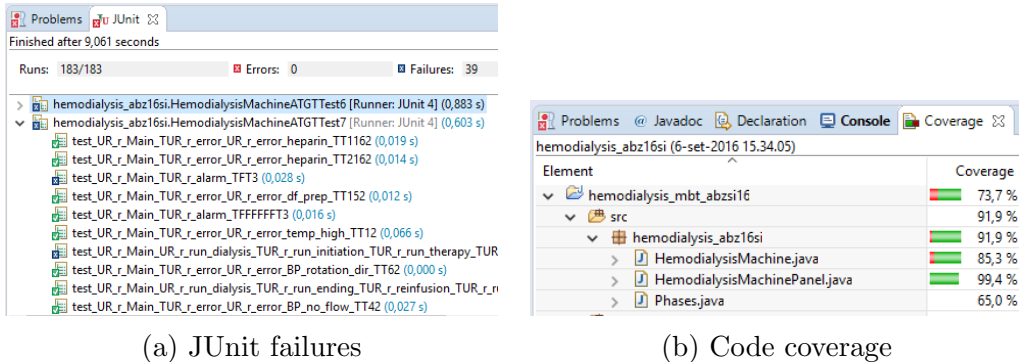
Problems JUnit

Finished after 9,061 seconds

Runs: 183/183 Errors: 0 Failures: 39

hemodialysis_abz16si.HemodialysisMachineATGTTest6 [Runner: JUnit 4] (0,883 s)
hemodialysis_abz16si.HemodialysisMachineATGTTest7 [Runner: JUnit 4] (0,603 s)
test_UR_r_Main_TUR_r_error_UR_r_error_heparin_TT1162 (0,019 s)
test_UR_r_Main_TUR_r_error_UR_r_error_heparin_TT2162 (0,014 s)
test_UR_r_Main_TUR_r_alarm_TFT3 (0,028 s)
test_UR_r_Main_TUR_r_error_UR_r_error_df_prep_TT152 (0,012 s)
test_UR_r_Main_TUR_r_alarm_TFFFFFFT3 (0,016 s)
test_UR_r_Main_TUR_r_error_UR_r_error_temp_high_TT12 (0,066 s)
test_UR_r_Main_UR_r_run_dialysis_TUR_r_run_initiation_TUR_r_run_therapy_TUR
test_UR_r_Main_TUR_r_error_UR_r_error_BP_rotation_dir_TT62 (0,000 s)
test_UR_r_Main_UR_r_run_dialysis_TUR_r_run_ending_TUR_r_reinfusion_TUR_r_r
test_UR_r_Main_TUR_r_error_UR_r_error_BP_no_flow_TT42 (0,027 s)

(a) JUnit failures

Problems @ Javadoc Declaration Console Coverage

hemodialysis_abz16si (6-set-2016 15.34.05)

| Element | Coverage |
|---|---|
| hemodialysis_mbt_abzsi16 | 73,7 % |
| src | 91,9 % |
| hemodialysis_abz16si | 91,9 % |
| HemodialysisMachine.java | 85,3 % |
| HemodialysisMachinePanel.java | 99,4 % |
| Phases.java | 65,0 % |

(b) Code coverage